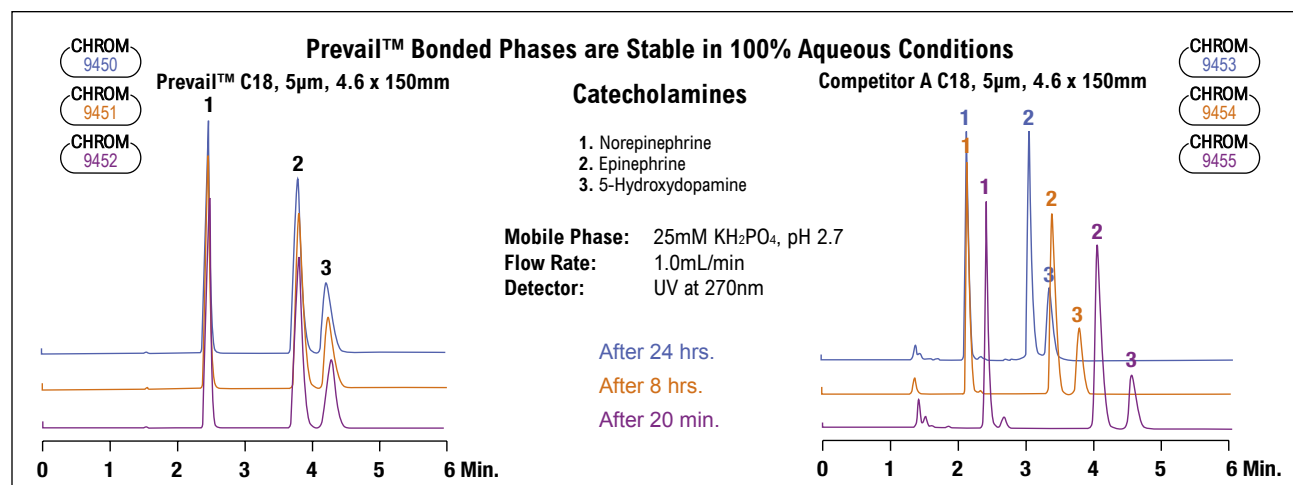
CHROM 9450
CHROM 9451
CHROM 9452

Prevail™ Bonded Phases are Stable in 100% Aqueous Conditions

Prevail™ C18, 5µm, 4.6 x 150mm

1
2
3

Catecholamines

1. Norepinephrine
2. Epinephrine
3. 5-Hydroxydopamine

Mobile Phase: 25mM $KH_2PO_4$, pH 2.7
Flow Rate: 1.0mL/min
Detector: UV at 270nm

After 24 hrs.
After 8 hrs.
After 20 min.

Competitor A C18, 5µm, 4.6 x 150mm

CHROM 9453
CHROM 9454
CHROM 9455

1
2
1
1
2
3
2
3
3

0 1 2 3 4 5 6 Min.

0 1 2 3 4 5 6 Min.